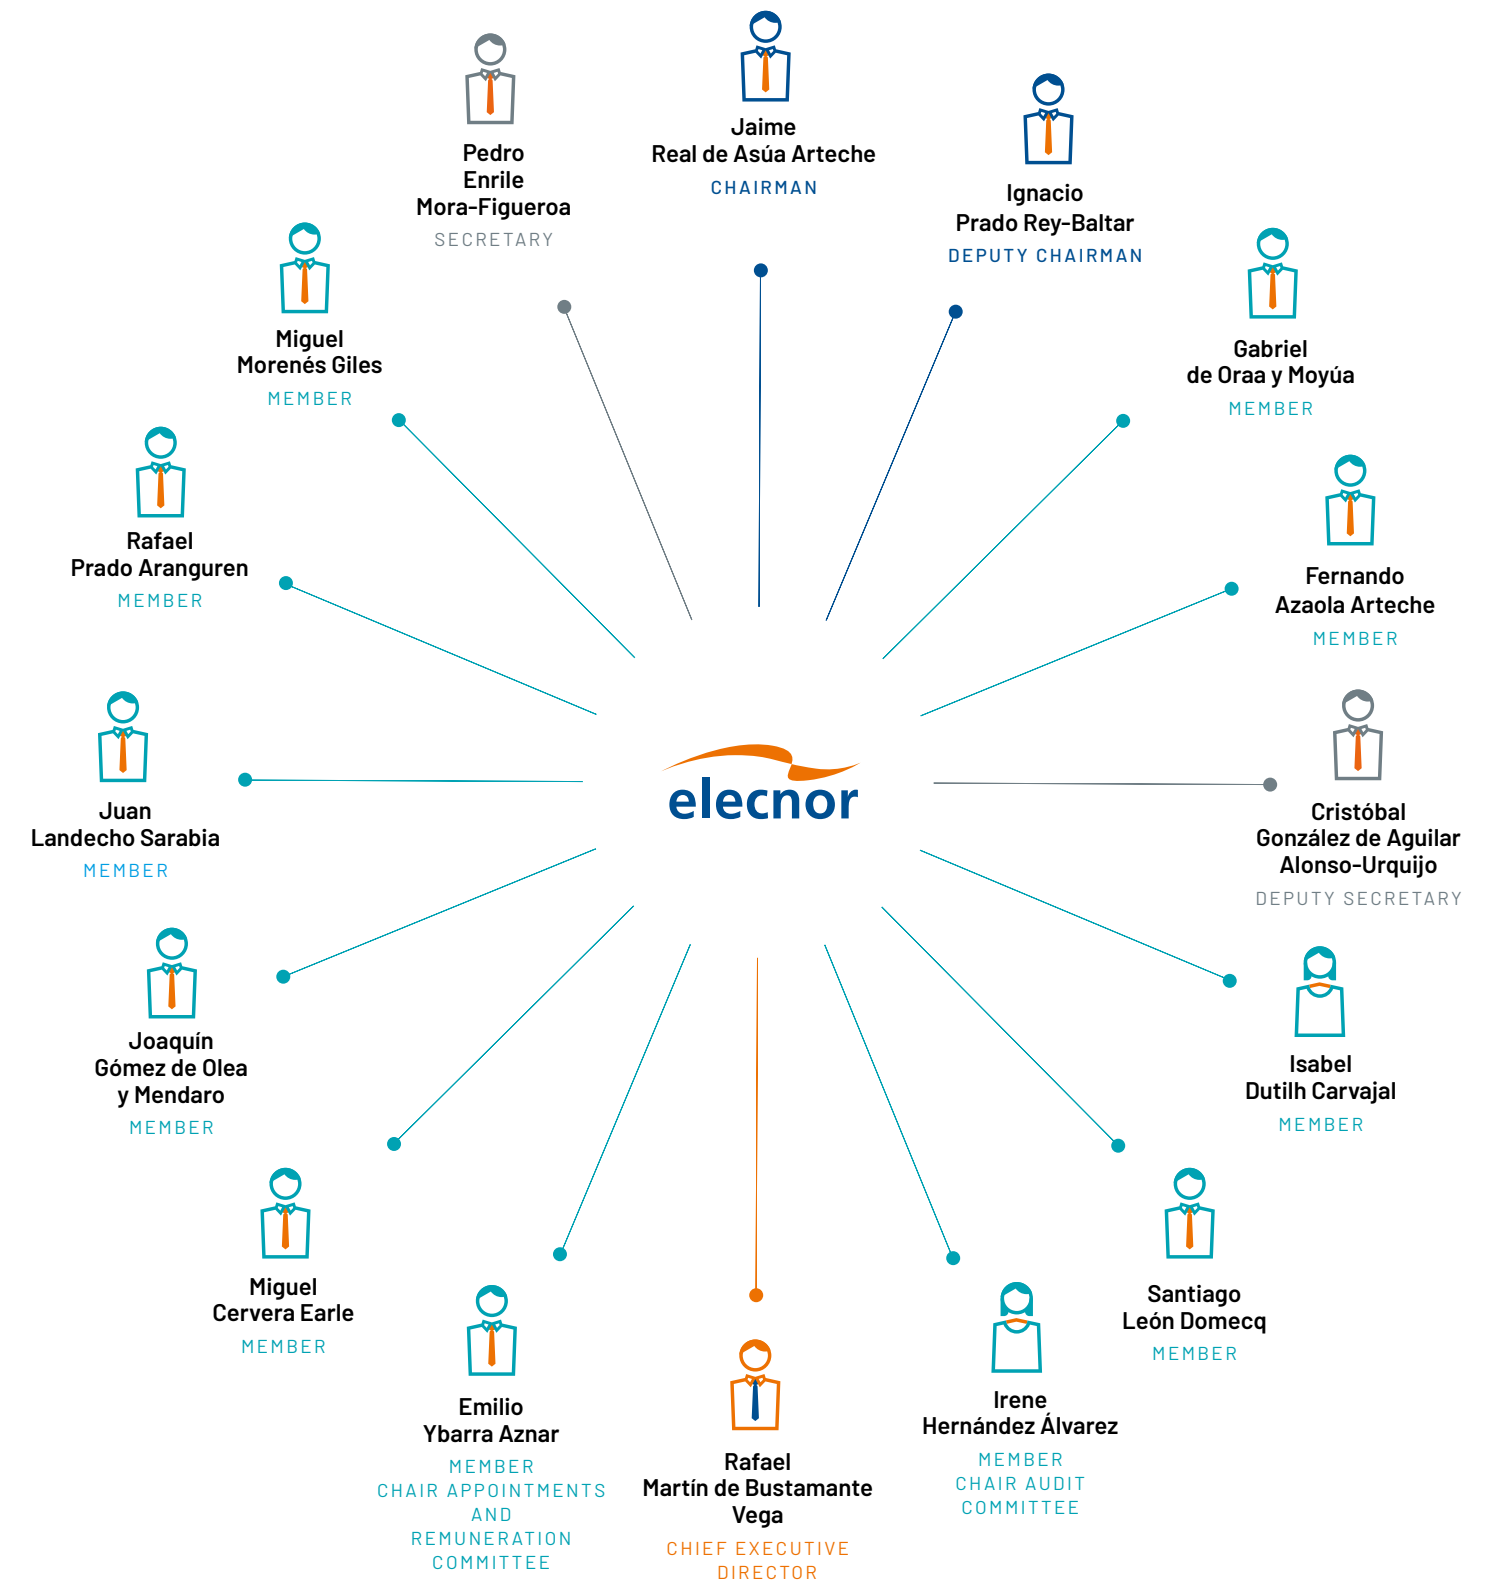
Jaime
Real de Asúa Arteche
CHAIRMAN

Pedro
Enrile
Mora-Figueroa
SECRETARY

Ignacio
Prado Rey-Baltar
DEPUTY CHAIRMAN

Miguel
Morenés Giles
MEMBER

Gabriel
de Oraa y Moyúa
MEMBER

Rafael
Prado Aranguren
MEMBER

Fernando
Azaola Arteche
MEMBER

Juan
Landecho Sarabia
MEMBER

elecnor

Cristóbal
González de Aguilar
Alonso-Urquijo
DEPUTY SECRETARY

Joaquín
Gómez de Olea
y Mendaro
MEMBER

Isabel
Dutilh Carvajal
MEMBER

Miguel
Cervera Earle
MEMBER

Santiago
León Domecq
MEMBER

Emilio
Ybarra Aznar
MEMBER
CHAIR APPOINTMENTS
AND
REMUNERATION
COMMITTEE

Rafael
Martín de Bustamante
Vega
CHIEF EXECUTIVE
DIRECTOR

Irene
Hernández Álvarez
MEMBER
CHAIR AUDIT
COMMITTEE